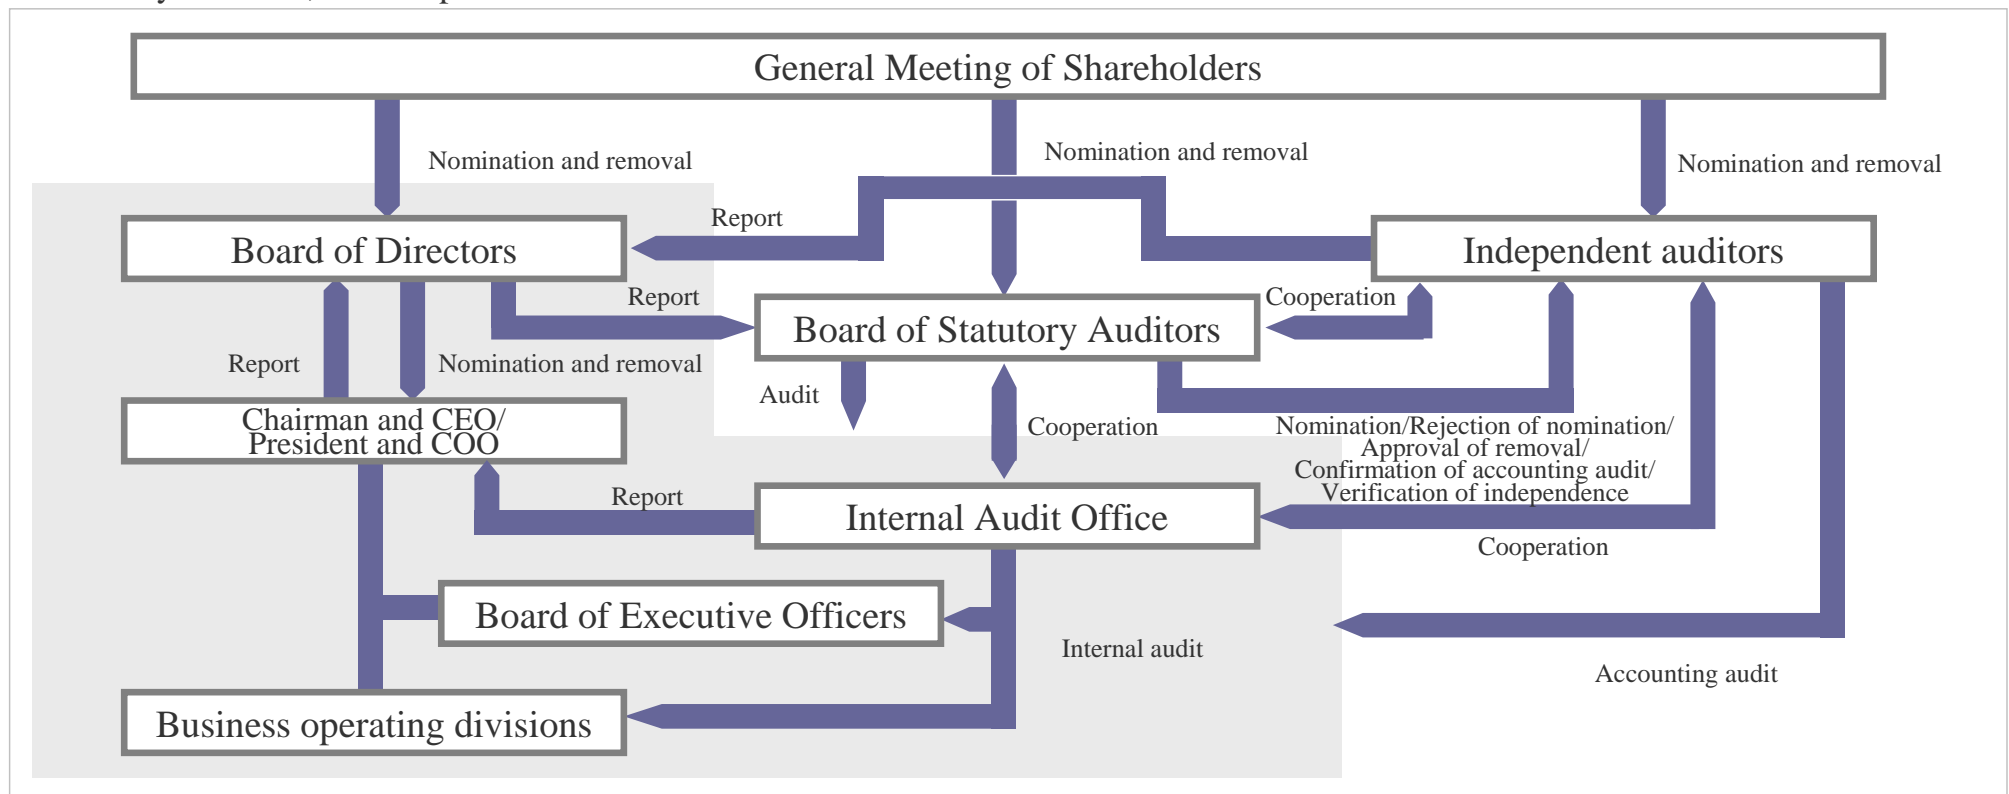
General Meeting of Shareholders

Nomination and removal

Nomination and removal

Nomination and removal

Report

Board of Directors

Independent auditors

Report

Cooperation

Board of Statutory Auditors

Report

Nomination and removal

Audit

Chairman and CEO/ President and COO

Cooperation

Nomination/Rejection of nomination/ Approval of removal/ Confirmation of accounting audit/ Verification of independence

Report

Internal Audit Office

Cooperation

Board of Executive Officers

Internal audit

Accounting audit

Business operating divisions